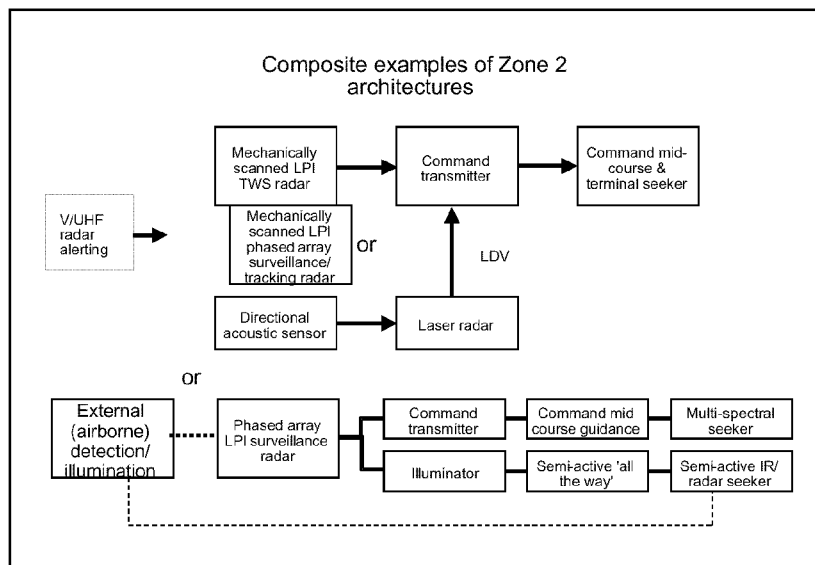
Composite examples of Zone 2 architectures

V/UHF radar alerting

Mechanically scanned LPI TWS radar

Mechanically scanned LPI phased array surveillance/ tracking radar

or

Command transmitter

Command mid-course & terminal seeker

LDV

Directional acoustic sensor

Laser radar

or

External (airborne) detection/ illumination

Phased array LPI surveillance radar

Command transmitter

Command mid course guidance

Multi-spectral seeker

Illuminator

Semi-active 'all the way'

Semi-active IR/ radar seeker